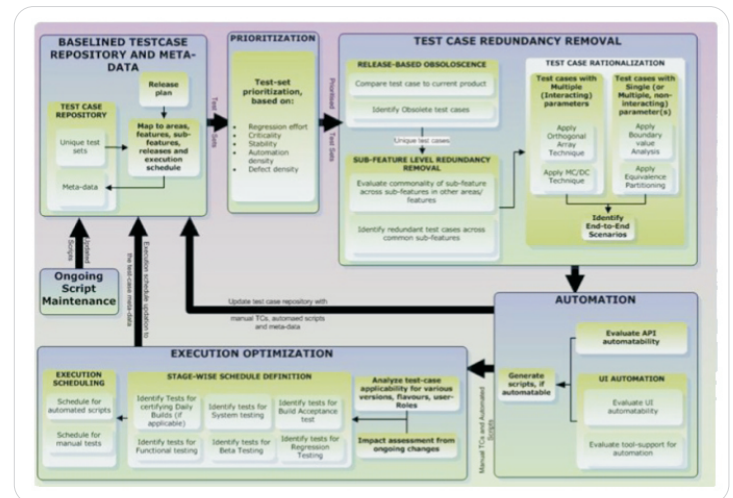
BASELINED TESTCASE REPOSITORY AND META-DATA

TEST CASE REPOSITORY

Unique test sets

Meta-data

Release plan

Map to areas, features, sub-features, releases and execution schedule

Test Sets

PRIORITIZATION

Test-set prioritization, based on:

Regression effort
Criticality
Stability
Automation density
Defect density

Prioritized Test Sets

TEST CASE REDUNDANCY REMOVAL

RELEASE-BASED OBSOLESCENCE

Compare test case to current product

Identify Obsolete test cases

Unique test cases

SUB-FEATURE LEVEL REDUNDANCY REMOVAL

Evaluate commonality of sub-feature across sub-features in other areas/ features

Identify redundant test cases across common sub-features

TEST CASE RATIONALIZATION

Test cases with Multiple (Interacting) parameters

Apply Orthogonal Array Technique

Apply MC/DC Technique

Test cases with Single (or Multiple, non-interacting) parameter(s)

Apply Boundary value Analysis

Apply Equivalence Partitioning

Identify End-to-End Scenarios

Updated Scripts

Ongoing Script Maintenance

Execution schedule updates to the test-case meta-data

Update test case repository with manual TCs, automated scripts and meta-data

AUTOMATION

Evaluate API automatability

Generate scripts, if automatable

UI AUTOMATION

Evaluate UI automatability

Evaluate tool-support for automation

Manual TCs and Automated Scripts

EXECUTION OPTIMIZATION

EXECUTION SCHEDULING

Schedule for automated scripts

Schedule for manual tests

STAGE-WISE SCHEDULE DEFINITION

Identify Tests for certifying Daily Builds (if applicable)

Identify tests for System testing

Identify tests for Build Acceptance test

Identify tests for Functional testing

Identify tests for Beta Testing

Identify tests for Regression Testing

Analyze test-case applicability for various versions, flavours, user-Roles

Impact assessment from ongoing changes